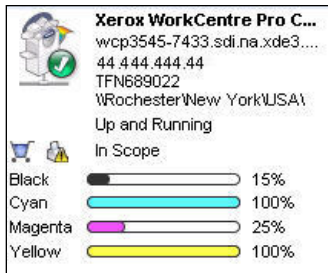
Xerox WorkCentre Pro C...
wcp3545-7433.sdi.na.xde3....
44.444.444.44
TFN689022
\Rochester\New York\USA\
Up and Running
In Scope

| Black | 15% |
|---|---|
| Cyan | 100% |
| Magenta | 25% |
| Yellow | 100% |